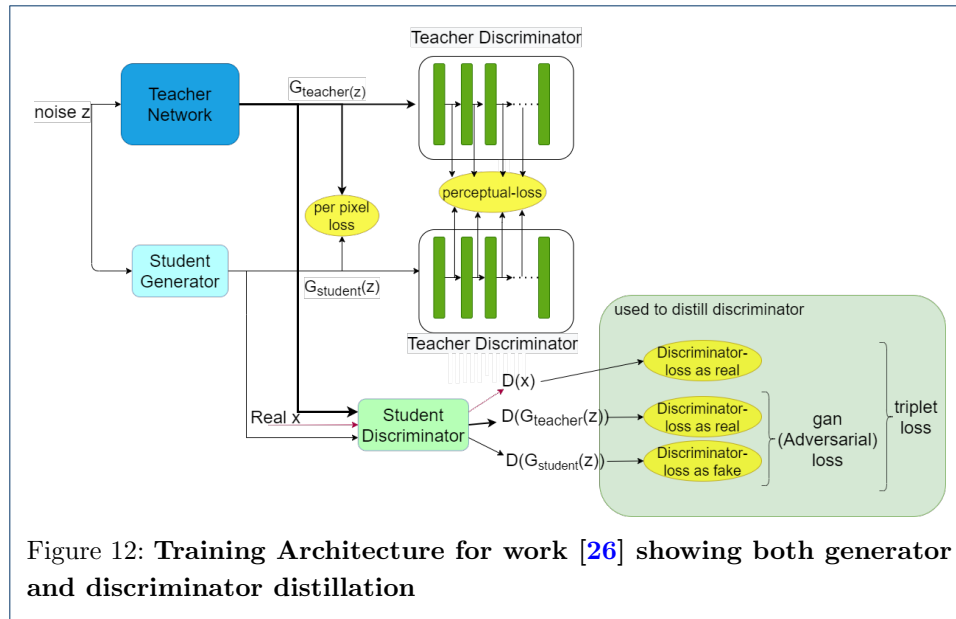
Teacher Discriminator

noise z

Teacher Network

$G_{teacher(z)}$

perceptual-loss

per pixel loss

Student Generator

$G_{student}(z)$

Teacher Discriminator

used to distill discriminator

$D(x)$

Discriminator-loss as real

Real x

Student Discriminator

$D(G_{teacher}(z))$

Discriminator-loss as real

gan (Adversarial) loss

triplet loss

$D(G_{student}(z))$

Discriminator-loss as fake

Figure 12: **Training Architecture for work [26] showing both generator and discriminator distillation**